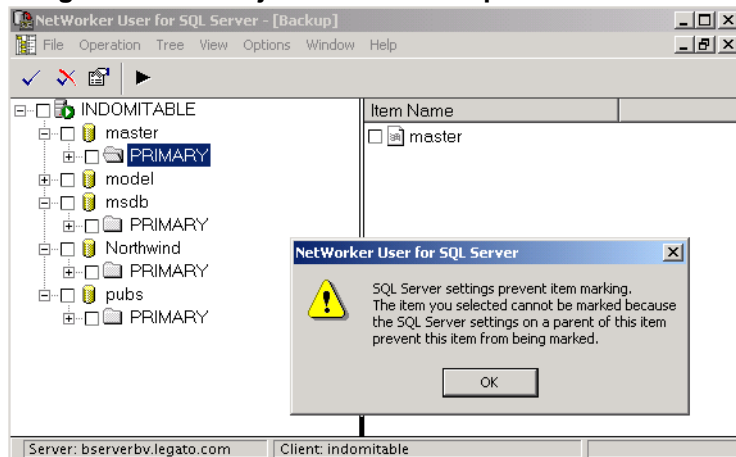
NetWorker User for SQL Server - [Backup]

File Operation Tree View Options Window Help

INDOMITABLE
master
PRIMARY
model
msdb
PRIMARY
Northwind
PRIMARY
pubs
PRIMARY

Item Name
master

NetWorker User for SQL Server

SQL Server settings prevent item marking.
The item you selected cannot be marked because the SQL Server settings on a parent of this item prevent this item from being marked.

OK

Server: bserverbv.legato.com
Client: indomitable